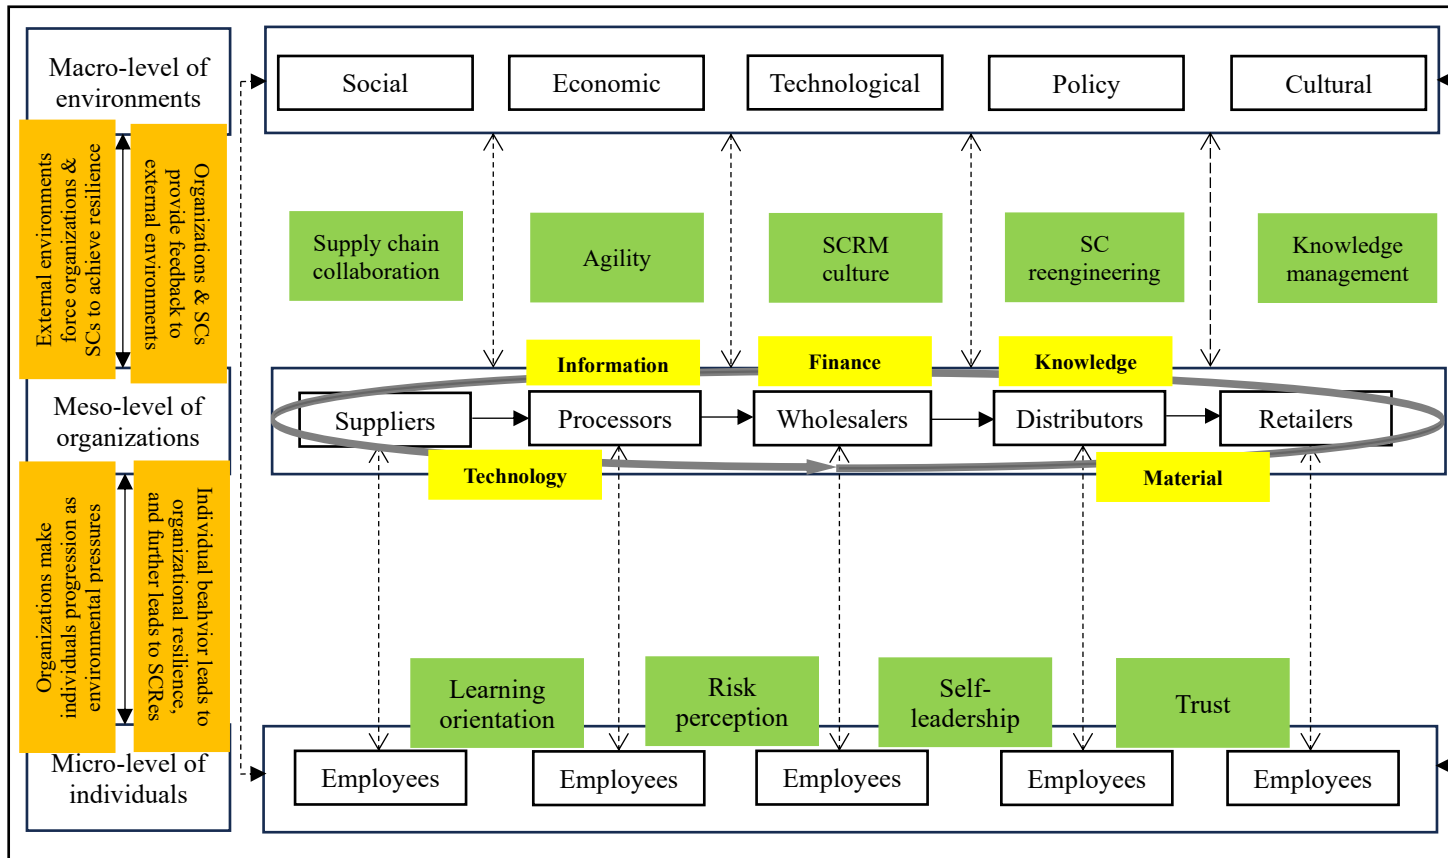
Macro-level of environments

External environments force organizations & SCs to achieve resilience

Organizations & SCs provide feedback to external environments

Social

Economic

Technological

Policy

Cultural

Supply chain collaboration

Agility

SCRM culture

SC reengineering

Knowledge management

Information

Finance

Knowledge

Meso-level of organizations

Suppliers

Processors

Wholesalers

Distributors

Retailers

Technology

Material

Organizations make individuals progression as environmental pressures

Individual beahvior leads to organizational resilience, and further leads to SCRes

Learning orientation

Risk perception

Self-leadership

Trust

Micro-level of individuals

Employees

Employees

Employees

Employees

Employees